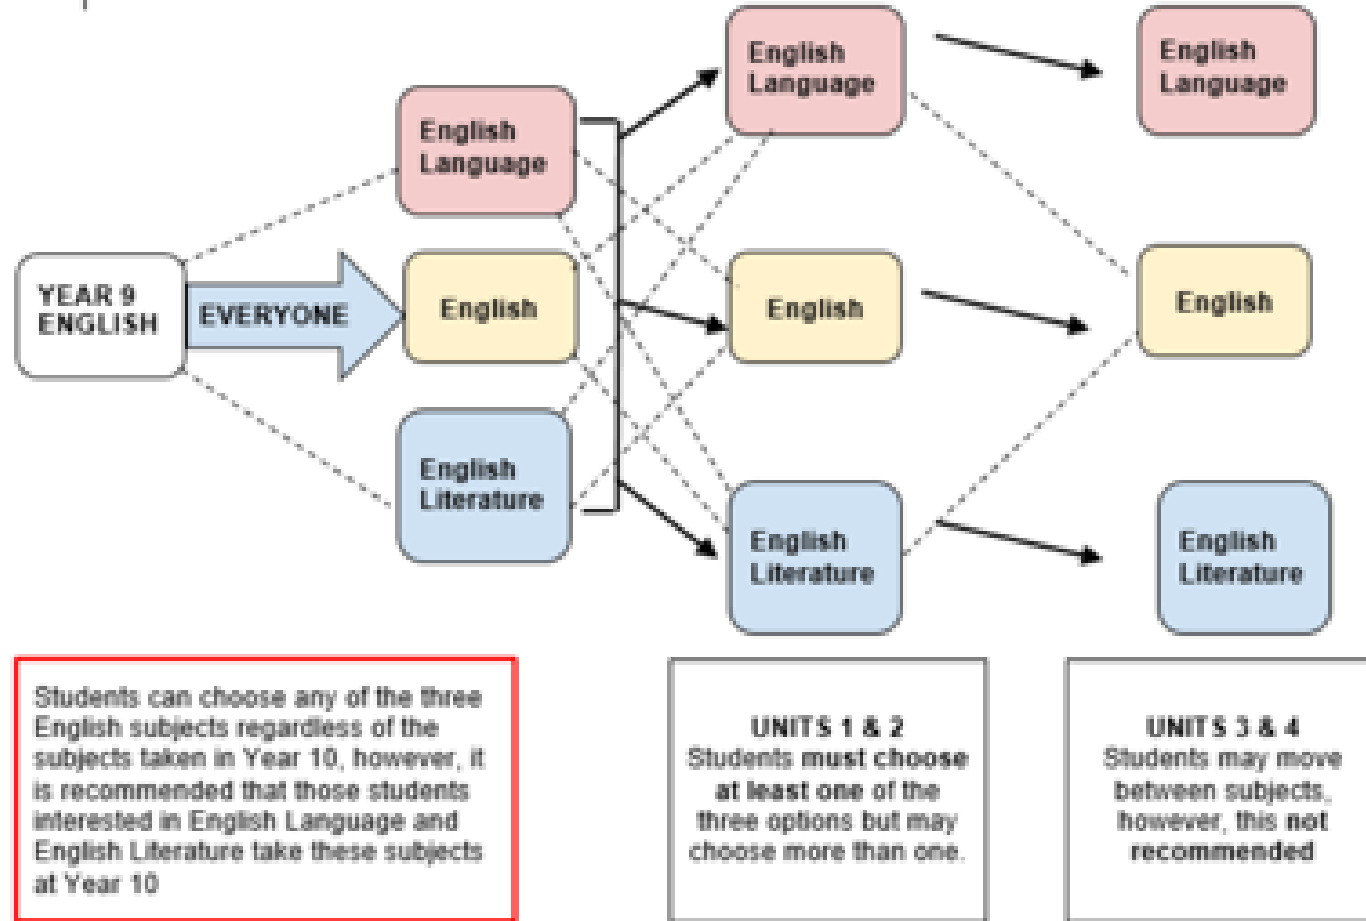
YEAR 9 ENGLISH

EVERYONE

English Language

English

English Literature

English Language

English

English Literature

English Language

English

English Literature

Students can choose any of the three English subjects regardless of the subjects taken in Year 10, however, it is recommended that those students interested in English Language and English Literature take these subjects at Year 10

UNITS 1 & 2
Students must choose at least one of the three options but may choose more than one.

UNITS 3 & 4
Students may move between subjects, however, this not recommended